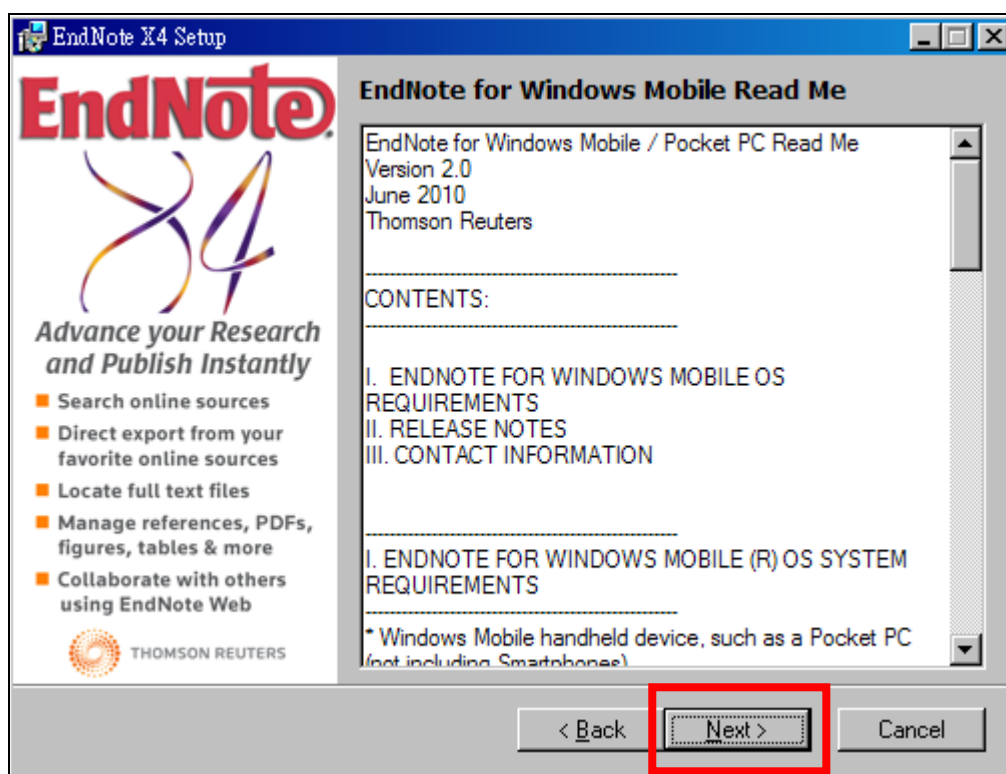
EndNote X4 Setup

EndNote X4

Advance your Research and Publish Instantly

Search online sources

Direct export from your favorite online sources

Locate full text files

Manage references, PDFs, figures, tables & more

Collaborate with others using EndNote Web

THOMSON REUTERS

EndNote for Windows Mobile Read Me

EndNote for Windows Mobile / Pocket PC Read Me
Version 2.0
June 2010
Thomson Reuters

------------------------------------------------
CONTENTS:
------------------------------------------------

I. ENDNOTE FOR WINDOWS MOBILE OS REQUIREMENTS
II. RELEASE NOTES
III. CONTACT INFORMATION

------------------------------------------------
I. ENDNOTE FOR WINDOWS MOBILE (R) OS SYSTEM REQUIREMENTS
------------------------------------------------
* Windows Mobile handheld device, such as a Pocket PC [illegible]

< Back | Next > | Cancel